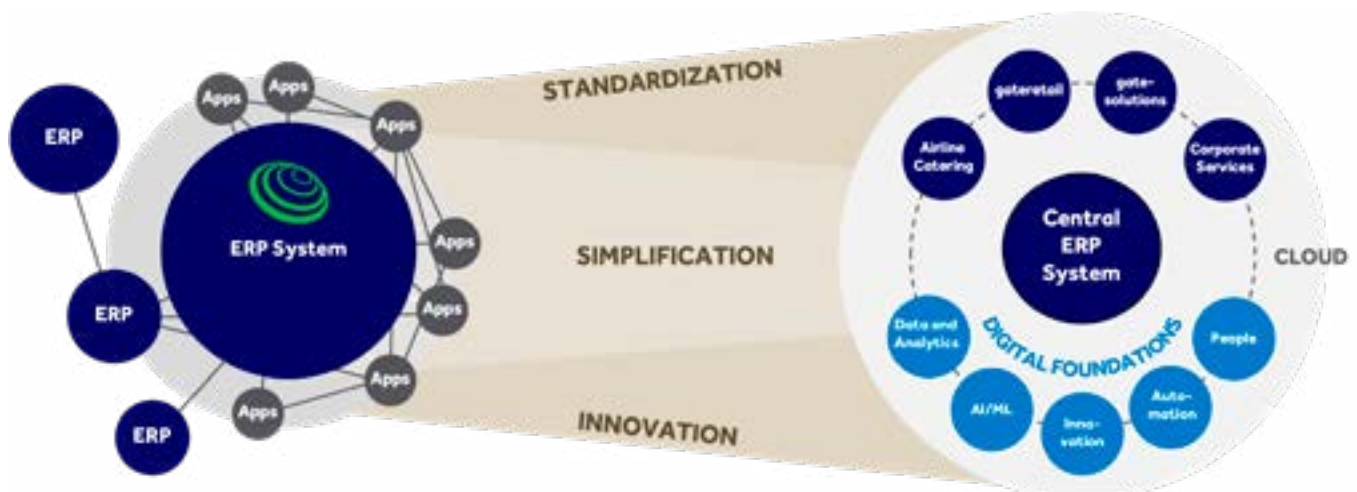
ERP

ERP

ERP

Apps

Apps

Apps

Apps

Apps

Apps

Apps

ERP System

STANDARDIZATION

SIMPLIFICATION

INNOVATION

gateretail

gate-solutions

Airline Catering

Corporate Services

Central ERP System

CLOUD

DIGITAL FOUNDATIONS

Data and Analytics

People

AI/ML

Inno-vation

Auto-mation